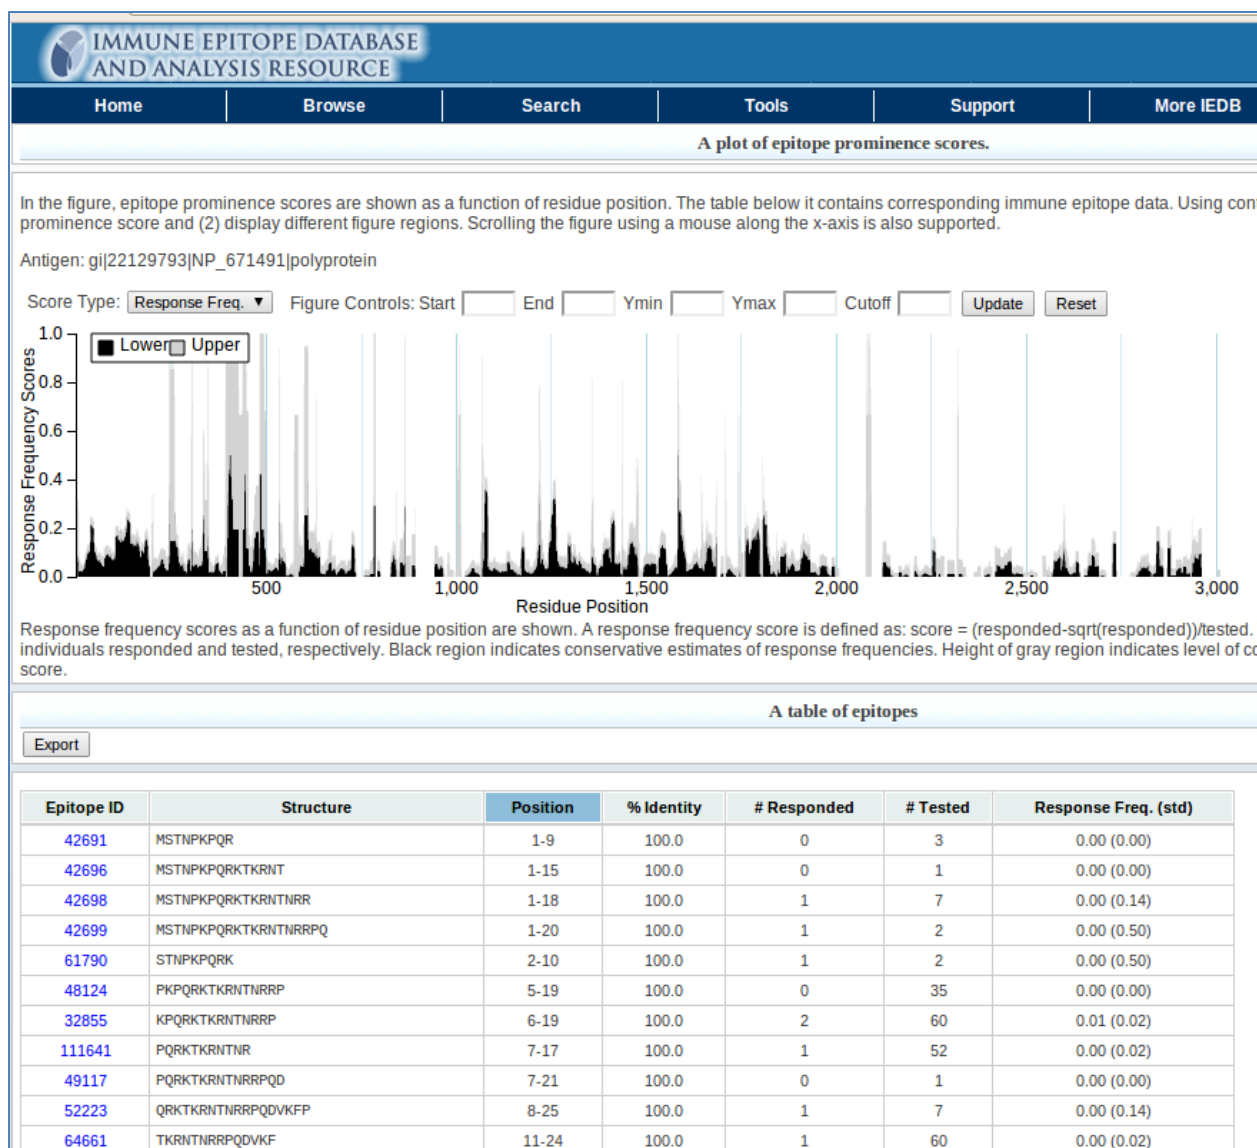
IMMUNE EPITOPE DATABASE AND ANALYSIS RESOURCE

Home | Browse | Search | Tools | Support | More IEDB

A plot of epitope prominence scores.

In the figure, epitope prominence scores are shown as a function of residue position. The table below it contains corresponding immune epitope data. Using con prominence score and (2) display different figure regions. Scrolling the figure using a mouse along the x-axis is also supported.

Antigen: gi|22129793|NP_671491|polyprotein

Score Type: Response Freq. ▼ Figure Controls: Start End Ymin Ymax Cutoff Update Reset

Lower Upper

Response Frequency Scores

1.0
0.8
0.6
0.4
0.2
0.0

500 1,000 1,500 2,000 2,500 3,000

Residue Position

Response frequency scores as a function of residue position are shown. A response frequency score is defined as: score = (responded-sqrt(responded))/tested. individuals responded and tested, respectively. Black region indicates conservative estimates of response frequencies. Height of gray region indicates level of c score.

A table of epitopes

Export

| Epitope ID | Structure | Position | % Identity | # Responded | # Tested | Response Freq. (std) |
|---|---|---|---|---|---|---|
| 42691 | MSTNPKPQR | 1-9 | 100.0 | 0 | 3 | 0.00 (0.00) |
| 42696 | MSTNPKPQRKTKRNT | 1-15 | 100.0 | 0 | 1 | 0.00 (0.00) |
| 42698 | MSTNPKPQRKTKRNTNRR | 1-18 | 100.0 | 1 | 7 | 0.00 (0.14) |
| 42699 | MSTNPKPQRKTKRNTNRRPQ | 1-20 | 100.0 | 1 | 2 | 0.00 (0.50) |
| 61790 | STNPKPQRK | 2-10 | 100.0 | 1 | 2 | 0.00 (0.50) |
| 48124 | PKPQRKTKRNTNRRP | 5-19 | 100.0 | 0 | 35 | 0.00 (0.00) |
| 32855 | KPQRKTKRNTNRRP | 6-19 | 100.0 | 2 | 60 | 0.01 (0.02) |
| 111641 | PQRKTKRNTNR | 7-17 | 100.0 | 1 | 52 | 0.00 (0.02) |
| 49117 | PQRKTKRNTNRRPQD | 7-21 | 100.0 | 0 | 1 | 0.00 (0.00) |
| 52223 | QRKTKRNTNRRPQDVKFP | 8-25 | 100.0 | 1 | 7 | 0.00 (0.14) |
| 64661 | TKRNTNRRPQDVKF | 11-24 | 100.0 | 1 | 60 | 0.00 (0.02) |